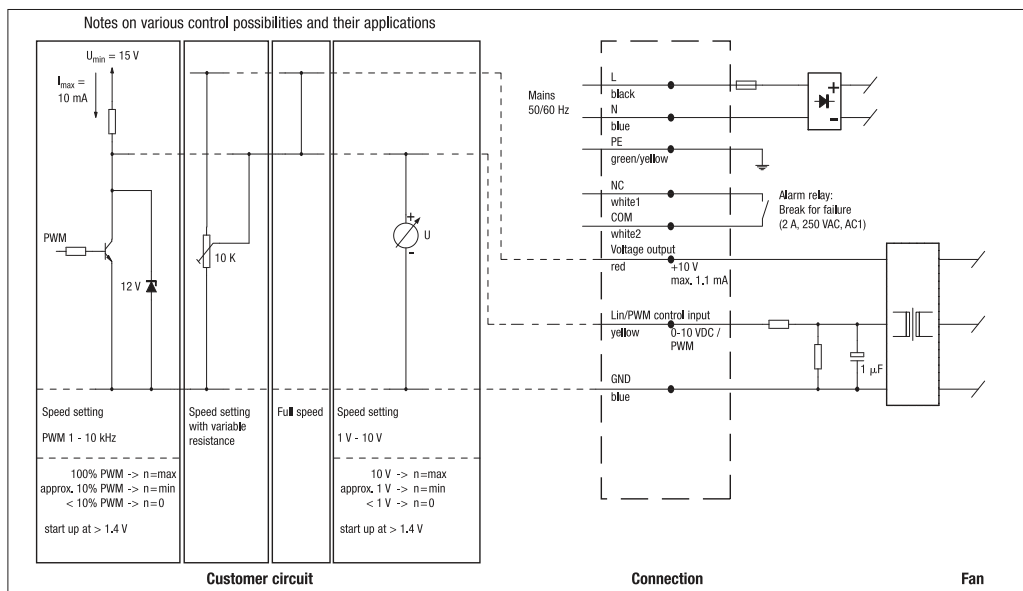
Notes on various control possibilities and their applications

$U_{min}$ = 15 V

$I_{max}$ = 10 mA

PWM

12 V

10 K

U

Speed setting

PWM 1 - 10 kHz

100% PWM -> n=max
approx. 10% PWM -> n=min
< 10% PWM -> n=0

start up at > 1.4 V

Speed setting with variable resistance

Full speed

Speed setting

1 V - 10 V

10 V -> n=max
approx. 1 V -> n=min
< 1 V -> n=0

start up at > 1.4 V

Customer circuit

Mains 50/60 Hz

L
black
N
blue
PE
green/yellow
NC
white1
COM
white2
Voltage output
red
+10 V
max. 1.1 mA
Lin/PWM control input
yellow
0-10 VDC / PWM
GND
blue

Alarm relay:
Break for failure
(2 A, 250 VAC, AC1)

1 μF

Connection

Fan